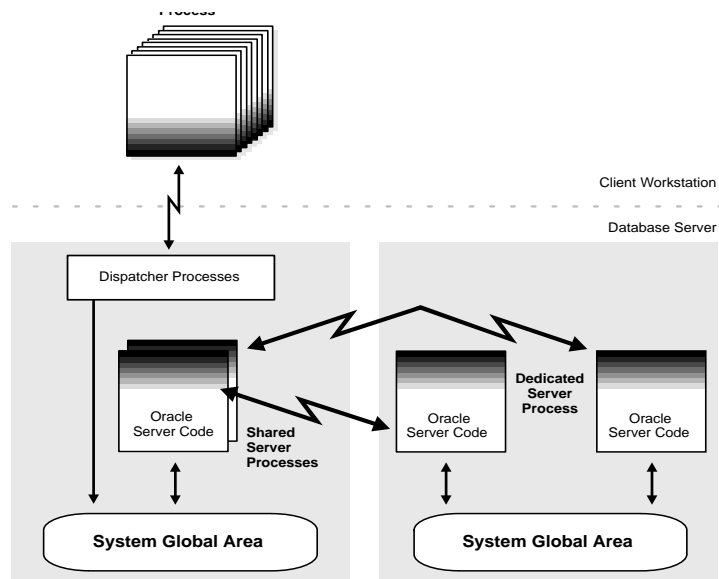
Process

Client Workstation

Database Server

Dispatcher Processes

Oracle Server Code

Shared Server Processes

Dedicated Server Process

Oracle Server Code

Oracle Server Code

System Global Area

System Global Area